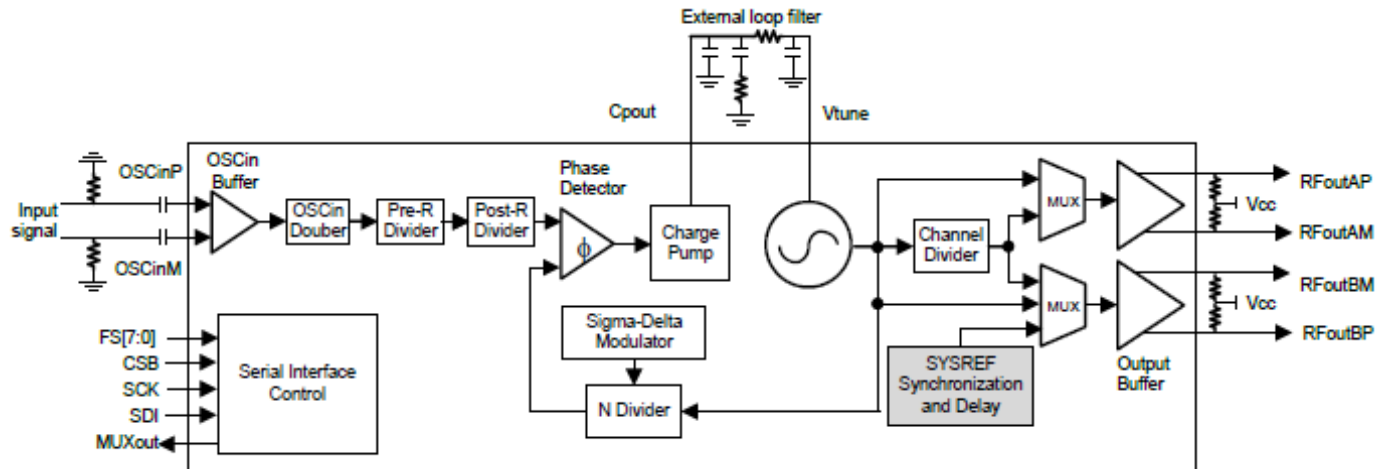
External loop filter

Cpout

Vtune

OSCinP

OSCin Buffer

Input signal

OSCinM

OSCin Douber

Pre-R Divider

Post-R Divider

Phase Detector

$\phi$

Charge Pump

Channel Divider

MUX

MUX

RFoutAP

Vcc

RFoutAM

RFoutBM

Vcc

RFoutBP

Output Buffer

FS[7:0]

CSB

SCK

SDI

MUXout

Serial Interface Control

Sigma-Delta Modulator

N Divider

SYSREF Synchronization and Delay